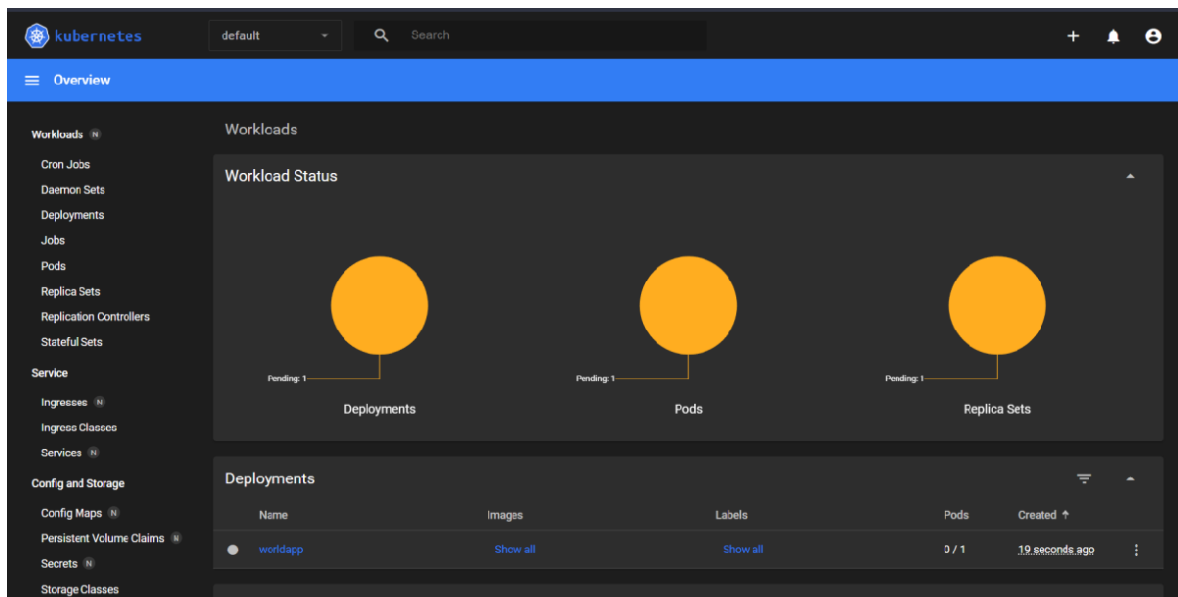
kubernetes

default

Search

Overview

Workloads N

Cron Jobs

Daemon Sets

Deployments

Jobs

Pods

Replica Sets

Replication Controllers

Stateful Sets

Service

Ingresses N

Ingress Classes

Services N

Config and Storage

Config Maps N

Persistent Volume Claims N

Secrets N

Storage Classes

Workloads

Workload Status

Pending: 1

Deployments

Pending: 1

Pods

Pending: 1

Replica Sets

Deployments

| Name | Images | Labels | Pods | Created ↑ |
|---|---|---|---|---|
| worldapp | Show all | Show all | 0 / 1 | 19 seconds ago |